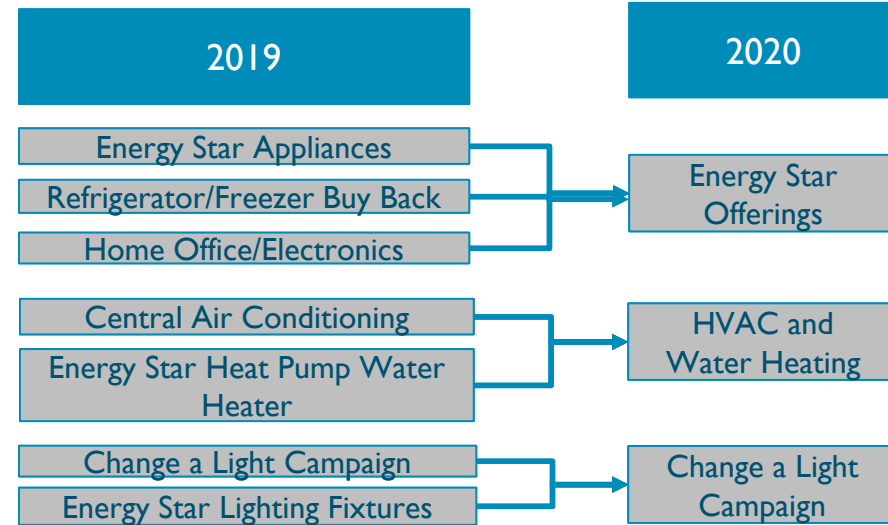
2019

2020

Energy Star Appliances

Refrigerator/Freezer Buy Back

Home Office/Electronics

Energy Star Offerings

Central Air Conditioning

Energy Star Heat Pump Water Heater

HVAC and Water Heating

Change a Light Campaign

Energy Star Lighting Fixtures

Change a Light Campaign